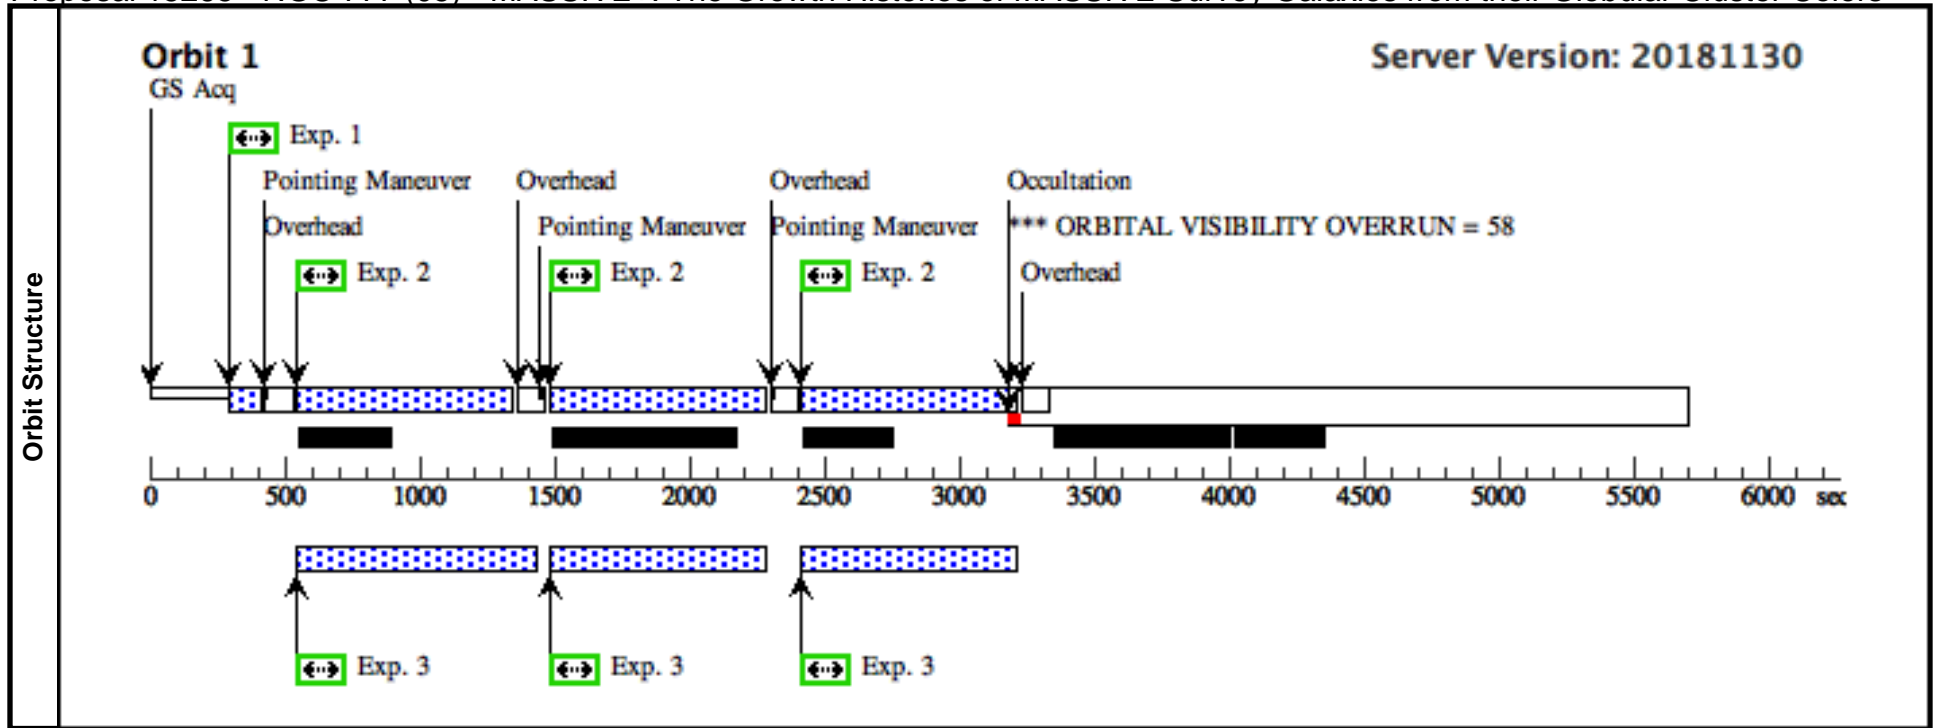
Orbit Structure

Orbit 1

Server Version: 20181130

GS Acq

Exp. 1

Pointing Maneuver

Overhead

Exp. 2

Overhead

Pointing Maneuver

Exp. 2

Overhead

Pointing Maneuver

Exp. 2

Occultation

*** ORBITAL VISIBILITY OVERRUN = 58

Overhead

0 500 1000 1500 2000 2500 3000 3500 4000 4500 5000 5500 6000 sec

Exp. 3

Exp. 3

Exp. 3